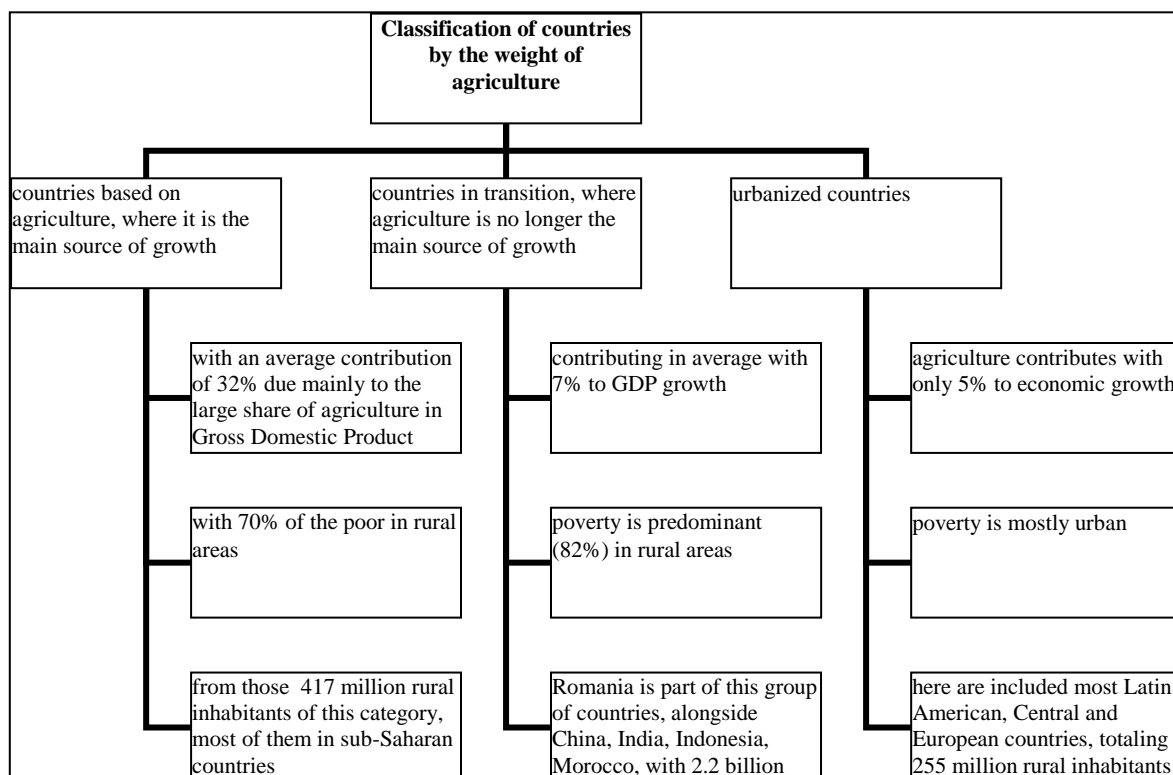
Classification of countries by the weight of agriculture

countries based on agriculture, where it is the main source of growth

with an average contribution of 32% due mainly to the large share of agriculture in Gross Domestic Product

with 70% of the poor in rural areas

from those 417 million rural inhabitants of this category, most of them in sub-Saharan countries

countries in transition, where agriculture is no longer the main source of growth

contributing in average with 7% to GDP growth

poverty is predominant (82%) in rural areas

Romania is part of this group of countries, alongside China, India, Indonesia, Morocco, with 2.2 billion

urbanized countries

agriculture contributes with only 5% to economic growth

poverty is mostly urban

here are included most Latin American, Central and European countries, totaling 255 million rural inhabitants